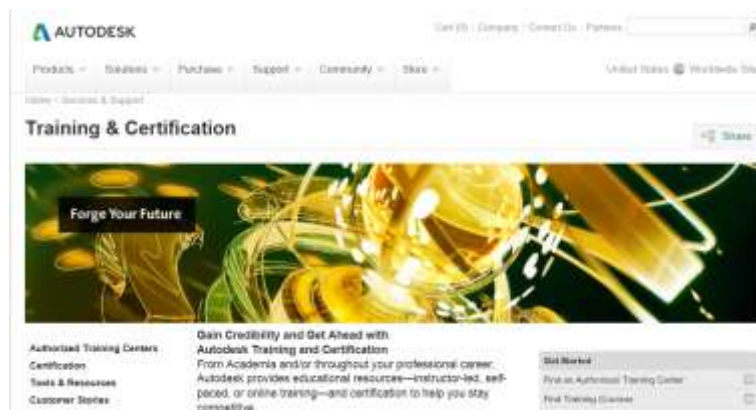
AUTODESK

Cart (0) | Company | Contact Us | Partners

Products | Solutions | Purchase | Support | Community | Store

United States | Worldwide Sites

Home › Services & Support

Training & Certification

Share

Forge Your Future

Authorized Training Centers
Certification
Tools & Resources
Customer Stories

Gain Credibility and Get Ahead with Autodesk Training and Certification
From Academia and/or throughout your professional career, Autodesk provides educational resources—instructor-led, self-paced, or online training—and certification to help you stay competitive.

Get Started
Find an Authorized Training Center
Find Training Courses